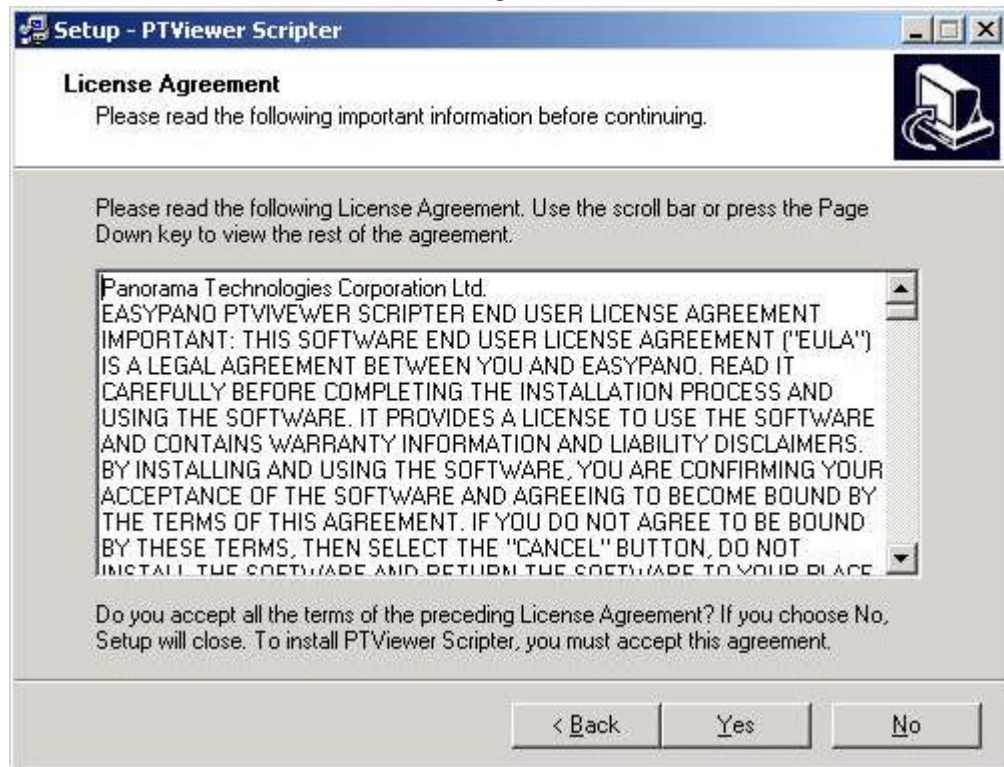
Setup - PTViewer Scripter

License Agreement
Please read the following important information before continuing.

Please read the following License Agreement. Use the scroll bar or press the Page Down key to view the rest of the agreement.

Panorama Technologies Corporation Ltd.
EASYPANO PTVIVEWER SCRIPTER END USER LICENSE AGREEMENT
IMPORTANT: THIS SOFTWARE END USER LICENSE AGREEMENT ("EULA") IS A LEGAL AGREEMENT BETWEEN YOU AND EASYPANO. READ IT CAREFULLY BEFORE COMPLETING THE INSTALLATION PROCESS AND USING THE SOFTWARE. IT PROVIDES A LICENSE TO USE THE SOFTWARE AND CONTAINS WARRANTY INFORMATION AND LIABILITY DISCLAIMERS. BY INSTALLING AND USING THE SOFTWARE, YOU ARE CONFIRMING YOUR ACCEPTANCE OF THE SOFTWARE AND AGREEING TO BECOME BOUND BY THE TERMS OF THIS AGREEMENT. IF YOU DO NOT AGREE TO BE BOUND BY THESE TERMS, THEN SELECT THE "CANCEL" BUTTON, DO NOT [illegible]

Do you accept all the terms of the preceding License Agreement? If you choose No, Setup will close. To install PTViewer Scripter, you must accept this agreement.

< Back Yes No